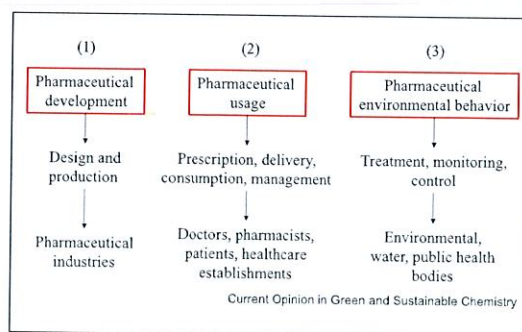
(1)

Pharmaceutical development

Design and production

Pharmaceutical industries

(2)

Pharmaceutical usage

Prescription, delivery, consumption, management

Doctors, pharmacists, patients, healthcare establishments

(3)

Pharmaceutical environmental behavior

Treatment, monitoring, control

Environmental, water, public health bodies

Current Opinion in Green and Sustainable Chemistry